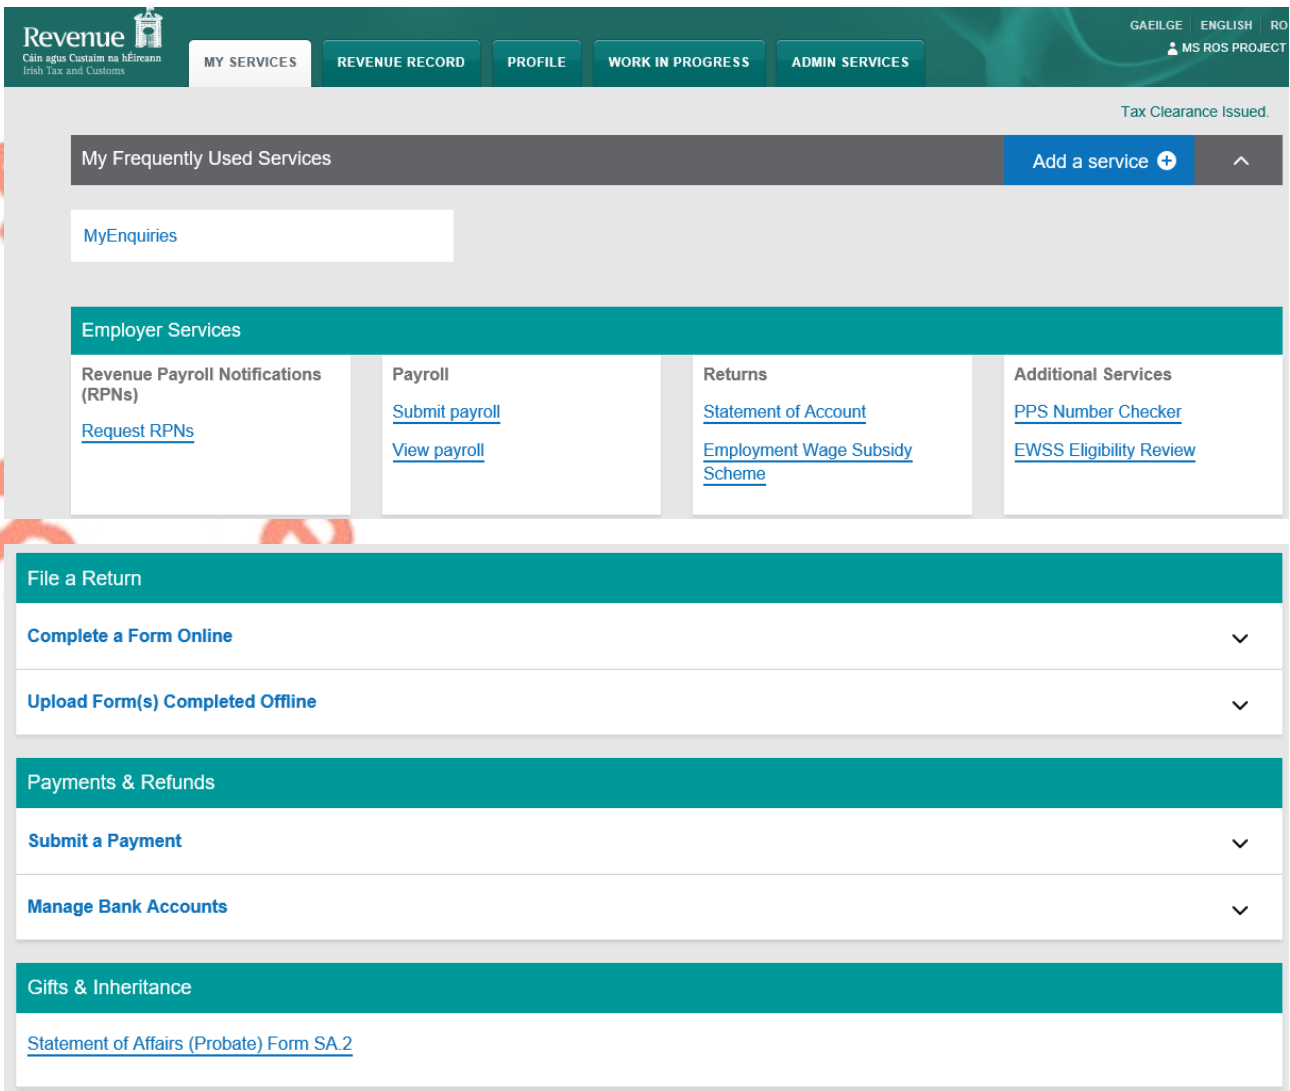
Revenue
Cáin agus Custaim na hÉireann
Irish Tax and Customs

MY SERVICES REVENUE RECORD PROFILE WORK IN PROGRESS ADMIN SERVICES

GAEILGE ENGLISH RO
MS ROS PROJECT

Tax Clearance Issued.

My Frequently Used Services
Add a service

MyEnquiries

Employer Services

Revenue Payroll Notifications (RPNs)
Request RPNs

Payroll
Submit payroll
View payroll

Returns
Statement of Account
Employment Wage Subsidy Scheme

Additional Services
PPS Number Checker
EWSS Eligibility Review

File a Return
Complete a Form Online
Upload Form(s) Completed Offline

Payments & Refunds
Submit a Payment
Manage Bank Accounts

Gifts & Inheritance
Statement of Affairs (Probate) Form SA.2